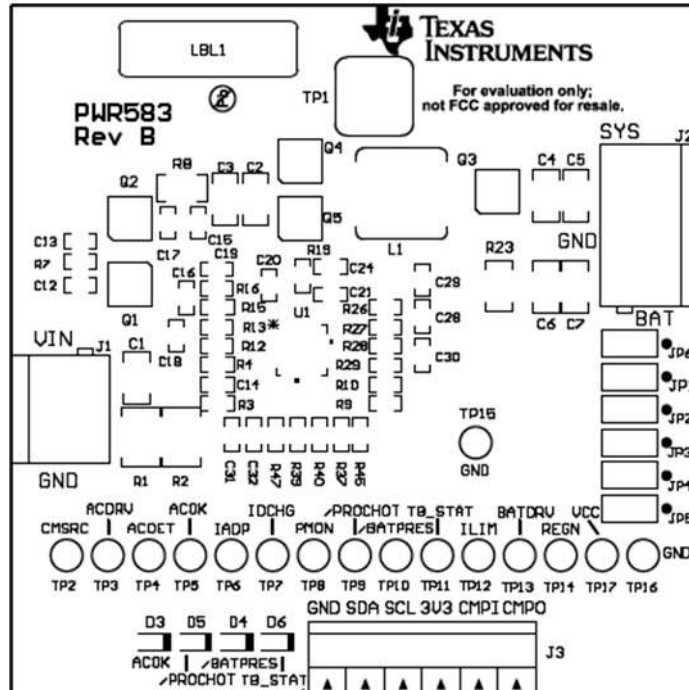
LBL1

TEXAS INSTRUMENTS

For evaluation only; not FCC approved for resale.

PWR583
Rev B

TP1

SYS J2

Q4 Q3

R8 C3 C2 C4 C5

Q2 Q5

C13 C15 GND
R7 C17 R19 L1 R23
C12 C16 C19 C20 C24
C21 C29
R16 R26
R15 U1 C28
Q1 R13* R27 BAT
R28 C6 C7
VIN J1 C1 R12 R29 C30 JP6
C18 R4 R10 JP1
C14 JP2
R3 R9 JP3
TP15
C31 C32 R47 R39 R40 R37 R45 JP4
R1 R2 GND JP5

GND

ACDRV ACOK IDCHG /PROCHOT TB_STAT BATDRV VCC
CMSRC ACDET IADP PMON /BATPRES ILIM REGN GND

TP2 TP3 TP4 TP5 TP6 TP7 TP8 TP9 TP10 TP11 TP12 TP13 TP14 TP17 TP16

GND SDA SCL 3V3 CMPI CMPO

D3 D5 D4 D6

J3

ACOK /BATPRES
/PROCHOT TB_STAT